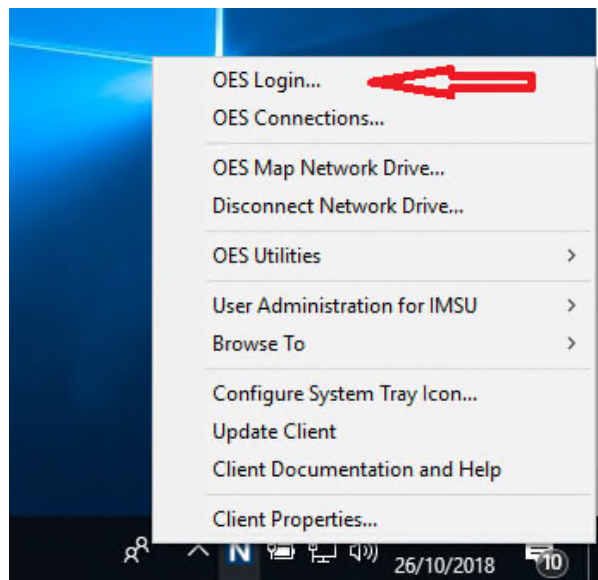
OES Login...
OES Connections...

OES Map Network Drive...
Disconnect Network Drive...

OES Utilities >

User Administration for IMSU >
Browse To >

Configure System Tray Icon...
Update Client
Client Documentation and Help

Client Properties...

N
26/10/2018
10